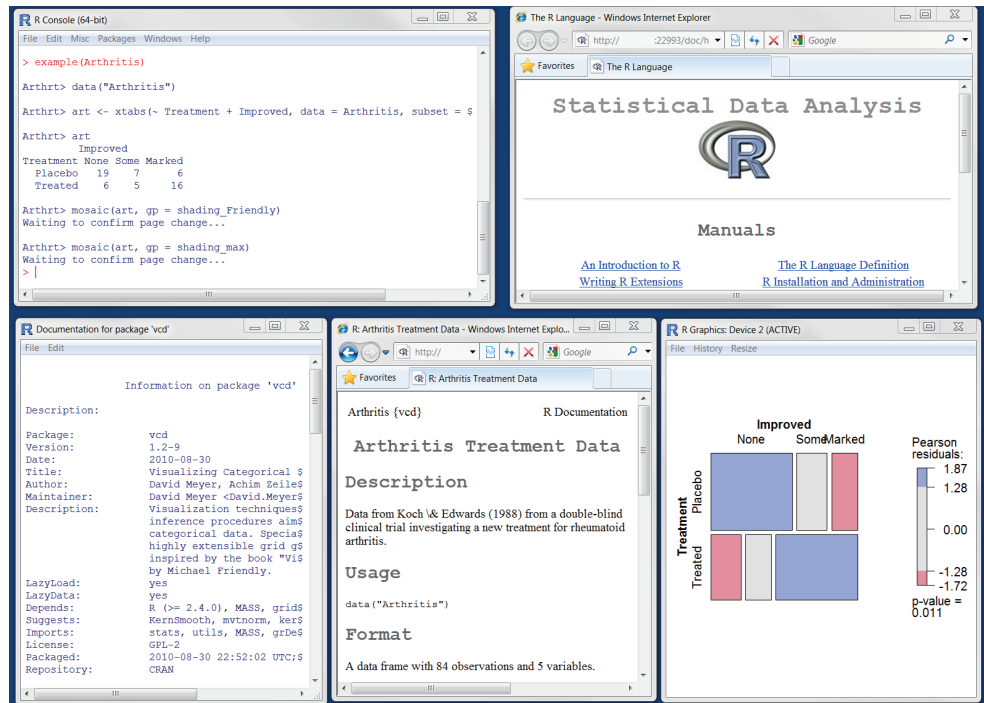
R Console (64-bit)

File Edit Misc Packages Windows Help

> example(Arthritis)

Arthrt> data("Arthritis")

Arthrt> art <- xtabs(~ Treatment + Improved, data = Arthritis, subset = $

Arthrt> art
         Improved
Treatment None Some Marked
  Placebo   19    7      6
  Treated    6    5     16

Arthrt> mosaic(art, gp = shading_Friendly)
Waiting to confirm page change...

Arthrt> mosaic(art, gp = shading_max)
Waiting to confirm page change...
> |

The R Language - Windows Internet Explorer

http:// :22993/doc/h

Google

Favorites

The R Language

Statistical Data Analysis

Manuals

An Introduction to R

The R Language Definition

Writing R Extensions

R Installation and Administration

Documentation for package 'vcd'

File Edit

Information on package 'vcd'

Description:

| | |
|---|---|
| Package: | vcd |
| Version: | 1.2-9 |
| Date: | 2010-08-30 |
| Title: | Visualizing Categorical $ |
| Author: | David Meyer, Achim Zeile$ |
| Maintainer: | David Meyer <David.Meyer$ |
| Description: | Visualization techniques$ inference procedures aim$ categorical data. Specia$ highly extensible grid g$ inspired by the book "Vi$ by Michael Friendly. |
| LazyLoad: | yes |
| LazyData: | yes |
| Depends: | R (>= 2.4.0), MASS, grid$ |
| Suggests: | KernSmooth, mvtnorm, ker$ |
| Imports: | stats, utils, MASS, grDe$ |
| License: | GPL-2 |
| Packaged: | 2010-08-30 22:52:02 UTC;$ |
| Repository: | CRAN |

R: Arthritis Treatment Data - Windows Internet Explo...

http://

Google

Favorites

R: Arthritis Treatment Data

Arthritis {vcd}

R Documentation

Arthritis Treatment Data

Description

Data from Koch \& Edwards (1988) from a double-blind clinical trial investigating a new treatment for rheumatoid arthritis.

Usage

data("Arthritis")

Format

A data frame with 84 observations and 5 variables.

R Graphics: Device 2 (ACTIVE)

File History Resize

Improved

None

Some

Marked

Treatment

Placebo

Treated

Pearson residuals:

1.87

1.28

0.00

-1.28

-1.72

p-value = 0.011